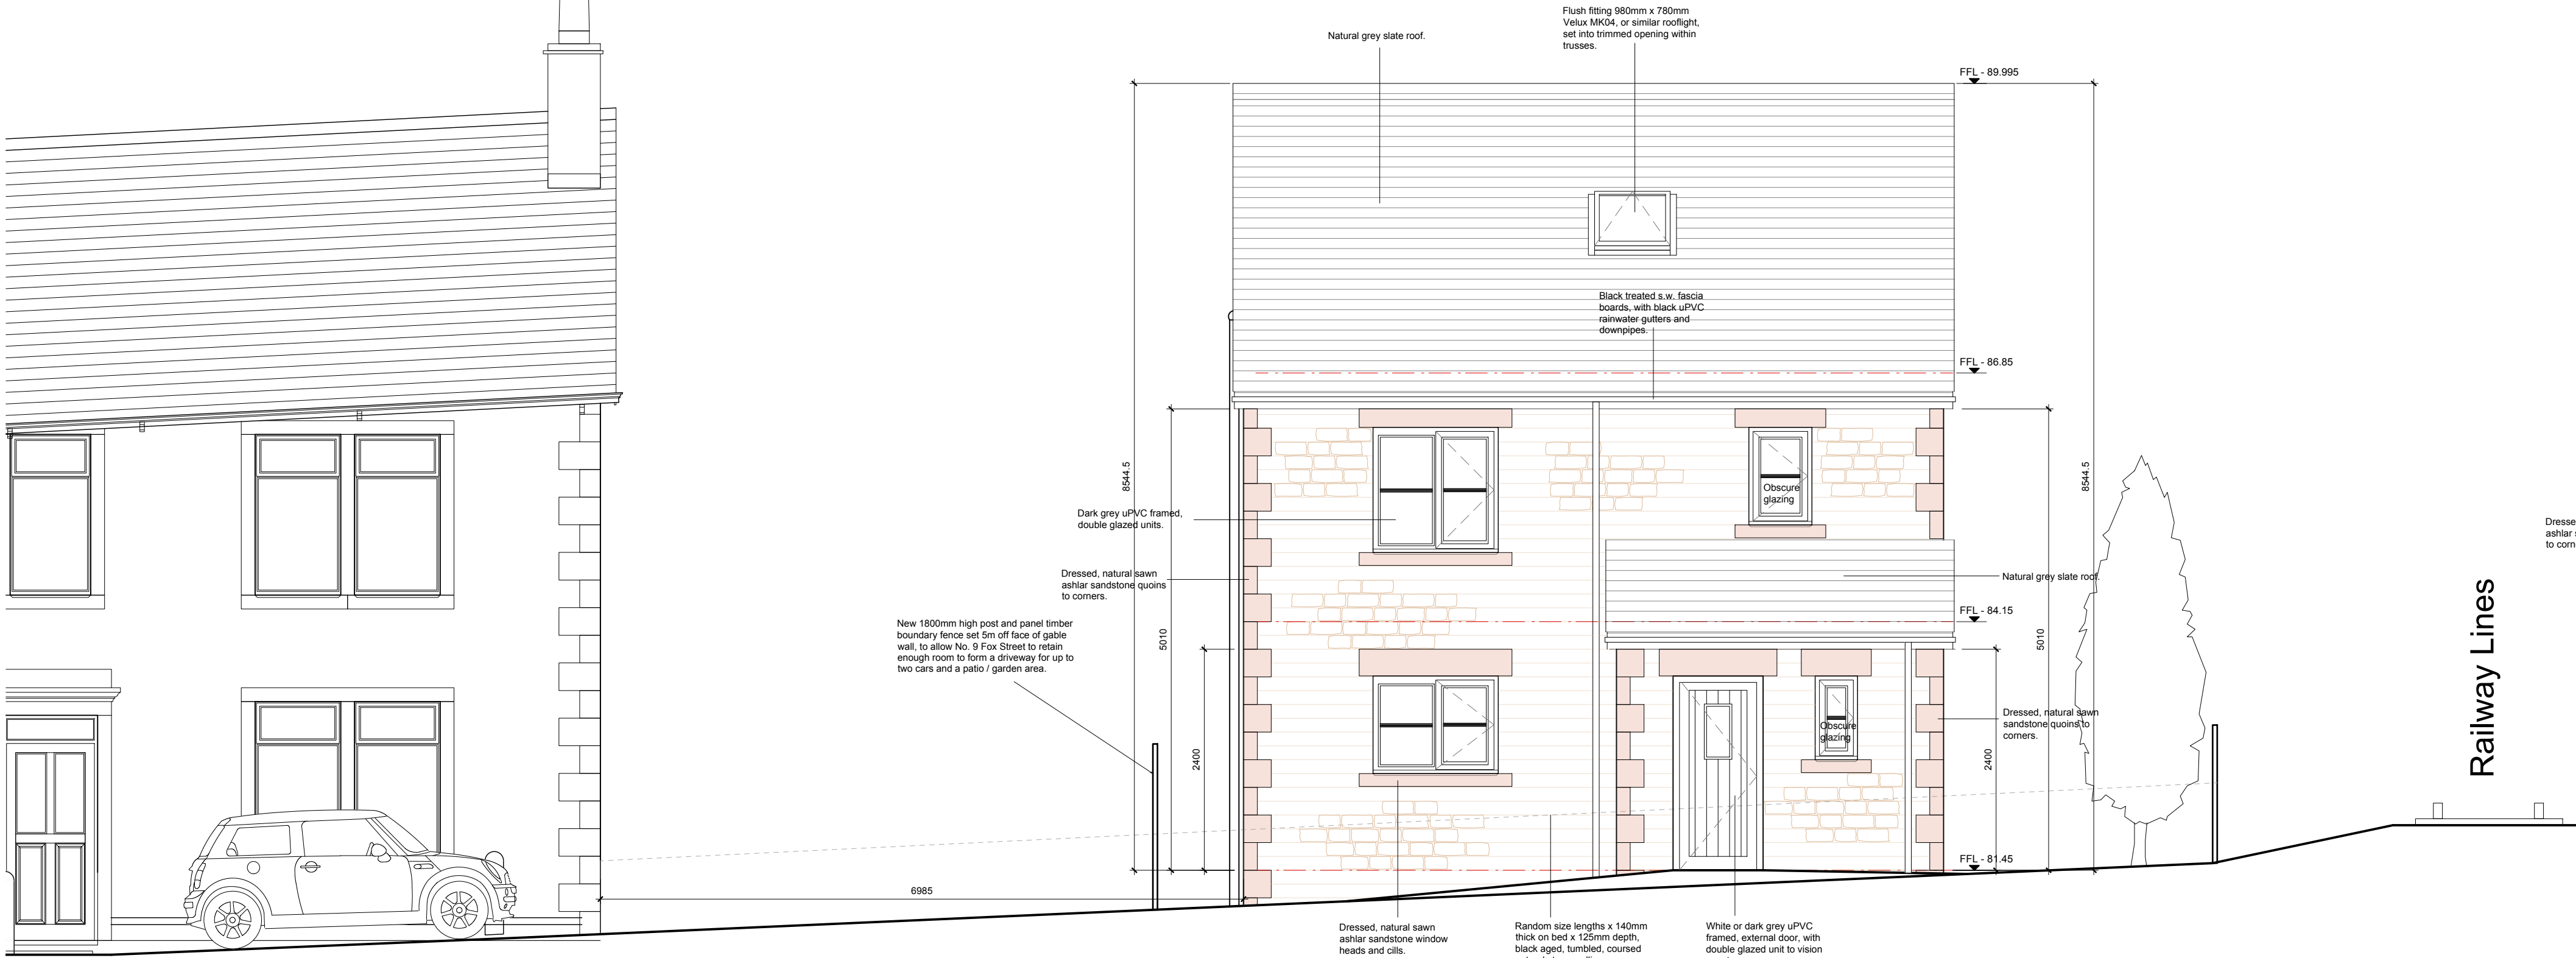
Natural grey slate roof.

Flush fitting 980mm x 780mm Velux MK04, or similar rooflight, set into trimmed opening within trusses.

FFL - 89.995

Black treated s.w. fascia boards, with black uPVC rainwater gutters and downpipes.

FFL - 86.85

8544.5

8544.5

Obscure glazing

Dark grey uPVC framed, double glazed units.

Dressed, natural sawn ashlar sandstone quoins to corners.

Natural grey slate roof.

FFL - 84.15

5010

5010

New 1800mm high post and panel timber boundary fence set 5m off face of gable wall, to allow No. 9 Fox Street to retain enough room to form a driveway for up to two cars and a patio / garden area.

Dressed, natural sawn sandstone quoins to corners.

Obscure glazing

2400

2400

Railway Lines

Dresse ashlar to corn

FFL - 81.45

6985

Dressed, natural sawn ashlar sandstone window heads and cills.

Random size lengths x 140mm thick on bed x 125mm depth, black aged, tumbled, coursed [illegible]

White or dark grey uPVC framed, external door, with double glazed unit to vision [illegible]